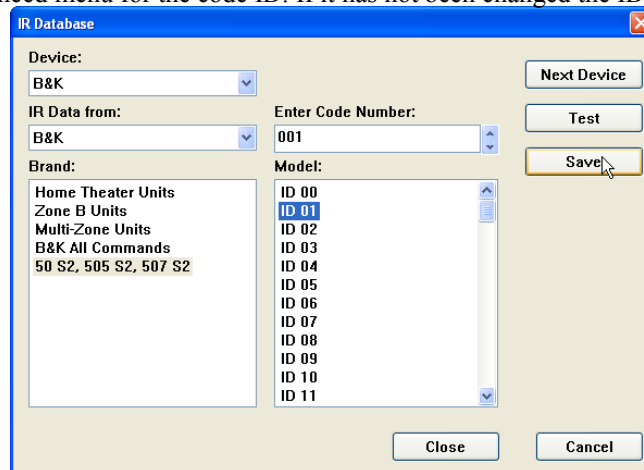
IR Database

Device:
B&K

IR Data from:
B&K

Enter Code Number:
001

Brand:
Home Theater Units
Zone B Units
Multi-Zone Units
B&K All Commands
50 S2, 505 S2, 507 S2

Model:
ID 00
ID 01
ID 02
ID 03
ID 04
ID 05
ID 06
ID 07
ID 08
ID 09
ID 10
ID 11

Next Device
Test
Save
Close
Cancel